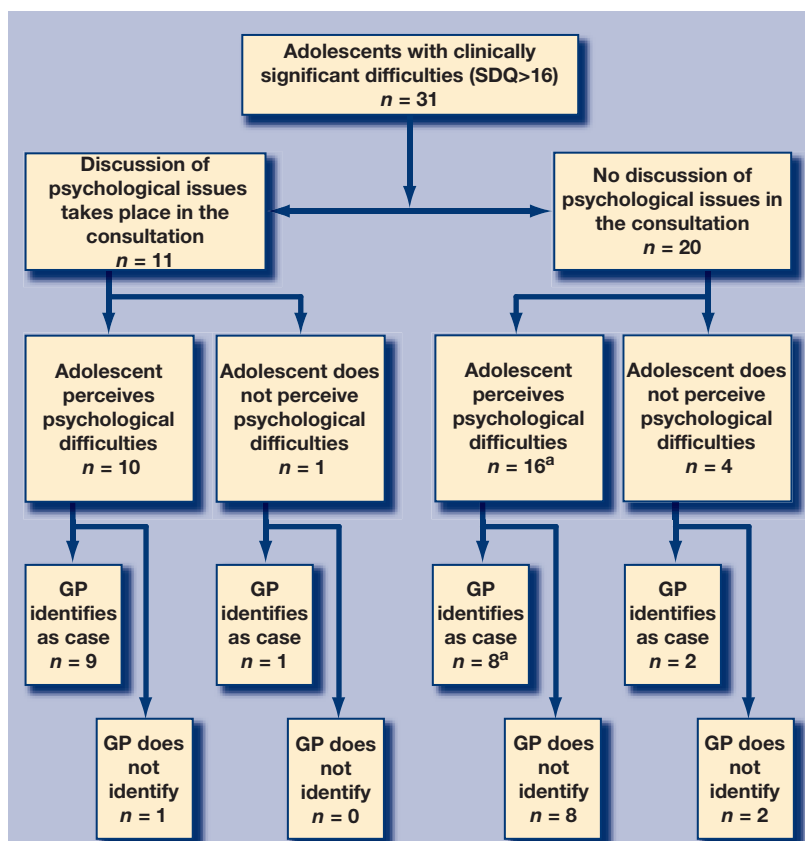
Adolescents with clinically significant difficulties (SDQ>16)
$n$ = 31

Discussion of psychological issues takes place in the consultation
$n$ = 11

No discussion of psychological issues in the consultation
$n$ = 20

Adolescent perceives psychological difficulties
$n$ = 10

Adolescent does not perceive psychological difficulties
$n$ = 1

Adolescent perceives psychological difficulties
$n = 16^a$

Adolescent does not perceive psychological difficulties
$n$ = 4

GP identifies as case
$n$ = 9

GP does not identify
$n$ = 1

GP identifies as case
$n$ = 1

GP does not identify
$n$ = 0

GP identifies as case
$n = 8^a$

GP does not identify
$n$ = 8

GP identifies as case
$n$ = 2

GP does not identify
$n$ = 2